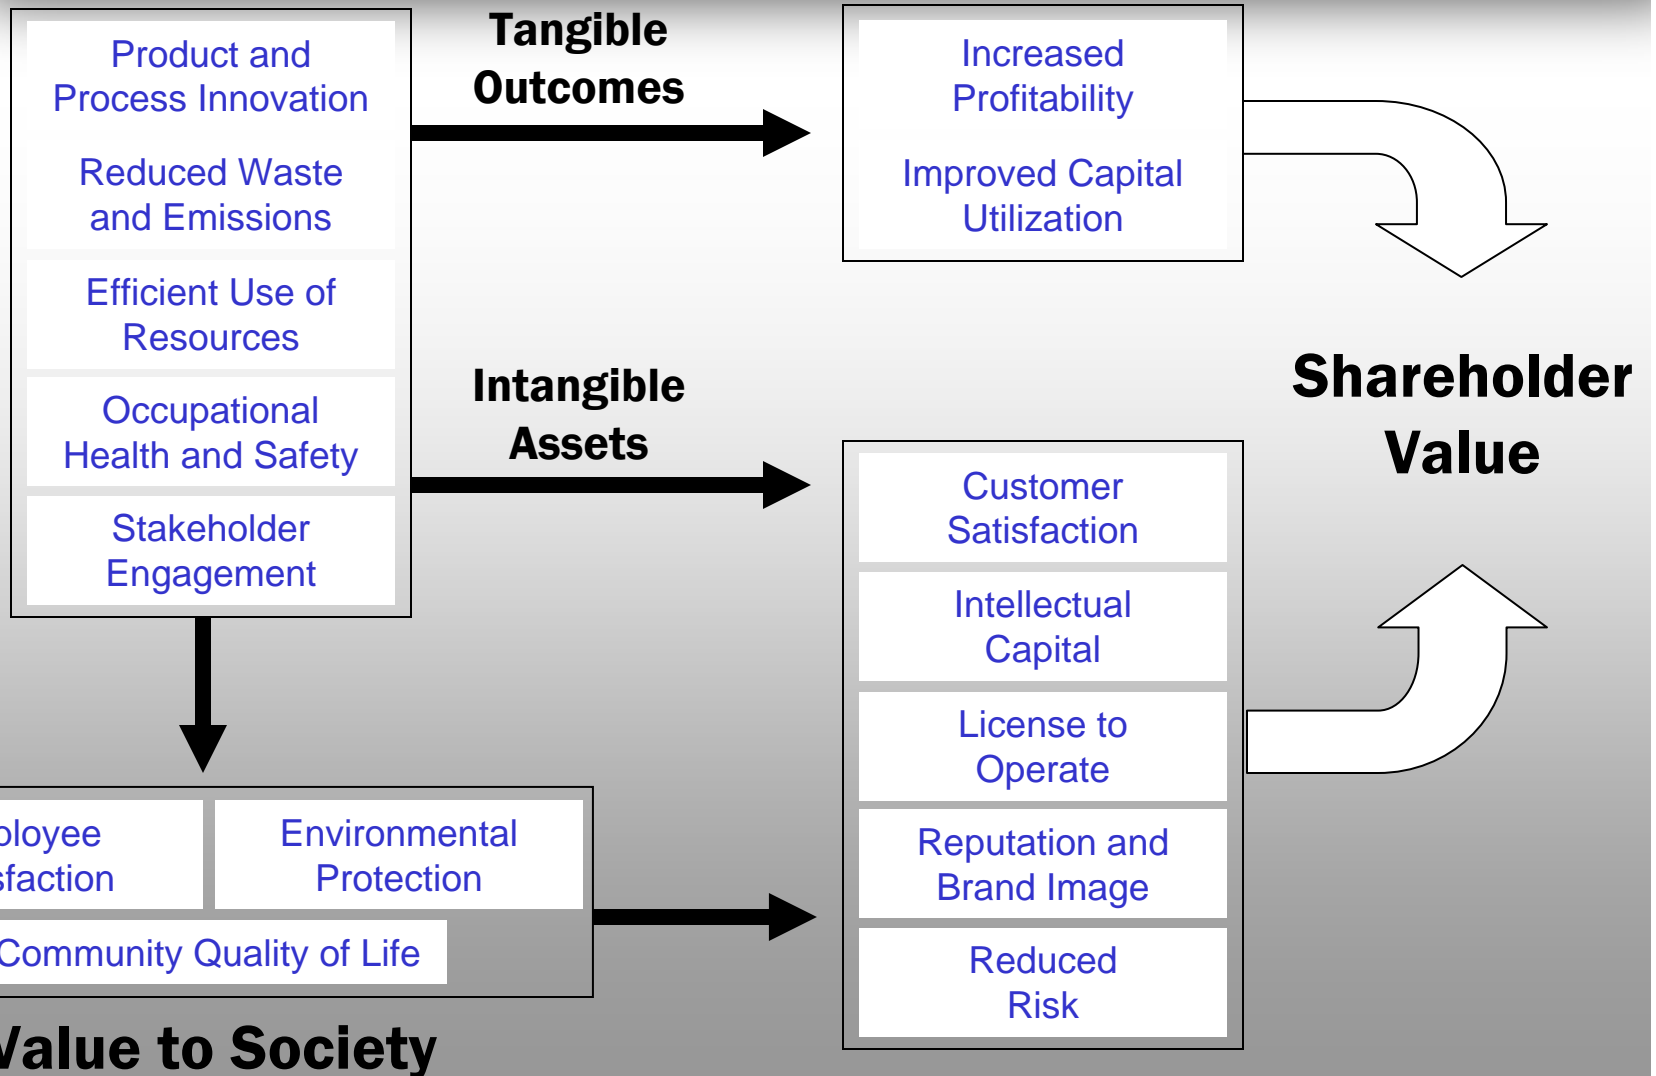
Product and Process Innovation

Reduced Waste and Emissions

Efficient Use of Resources

Occupational Health and Safety

Stakeholder Engagement

Tangible Outcomes

Increased Profitability

Improved Capital Utilization

Intangible Assets

Shareholder Value

Customer Satisfaction

Intellectual Capital

License to Operate

Reputation and Brand Image

Reduced Risk

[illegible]ployee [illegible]sfaction

Environmental Protection

Community Quality of Life

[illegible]alue to Society